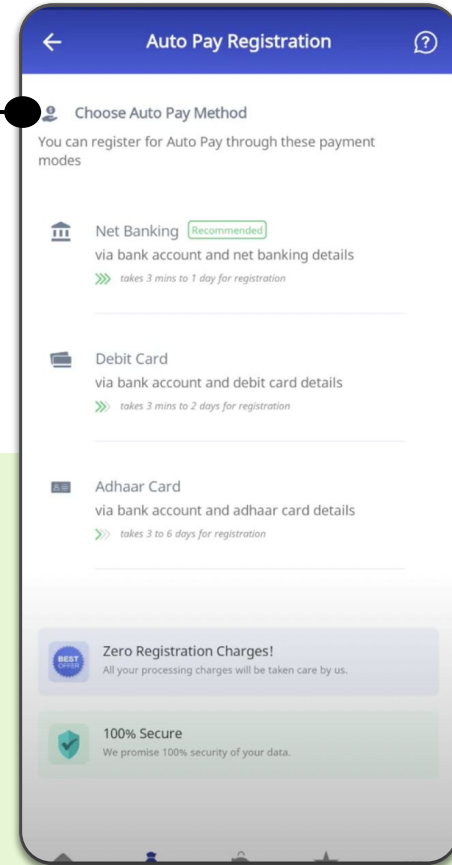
Auto Pay Registration

Choose Auto Pay Method

You can register for Auto Pay through these payment modes

Net Banking Recommended
via bank account and net banking details
takes 3 mins to 1 day for registration

Debit Card
via bank account and debit card details
takes 3 mins to 2 days for registration

Adhaar Card
via bank account and adhaar card details
takes 3 to 6 days for registration

BEST OFFER
Zero Registration Charges!
All your processing charges will be taken care by us.

100% Secure
We promise 100% security of your data.